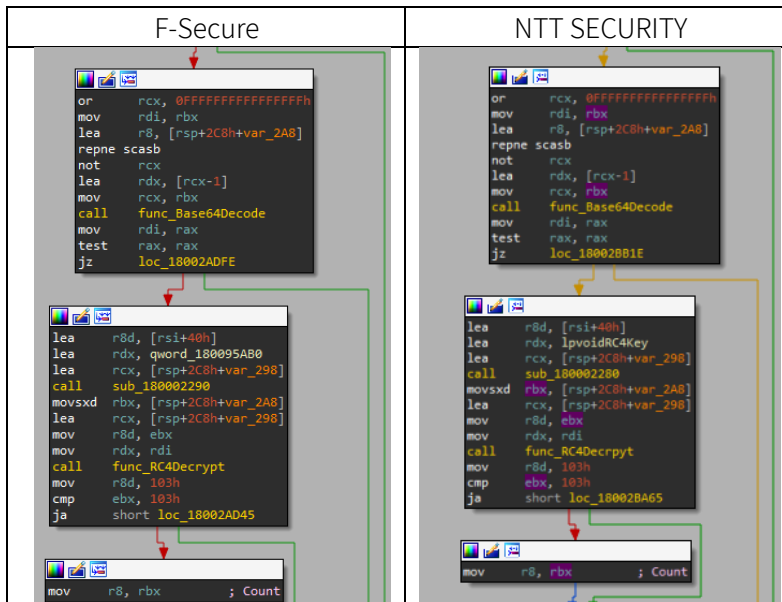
| F-Secure | NTT SECURITY |
|---|---|
| or rcx, 0FFFFFFFFFFFFFFFFh<br>mov rdi, rbx<br>lea r8, [rsp+2C8h+var_2A8]<br>repne scasb<br>not rcx<br>lea rdx, [rcx-1]<br>mov rcx, rbx<br>call func_Base64Decode<br>mov rdi, rax<br>test rax, rax<br>jz loc_18002ADFE<br><br>lea r8d, [rsi+40h]<br>lea rdx, qword_180095AB0<br>lea rcx, [rsp+2C8h+var_298]<br>call sub_180002290<br>movsxd rbx, [rsp+2C8h+var_2A8]<br>lea rcx, [rsp+2C8h+var_298]<br>mov r8d, ebx<br>mov rdx, rdi<br>call func_RC4Decrypt<br>mov r8d, 103h<br>cmp ebx, 103h<br>ja short loc_18002AD45<br><br>mov r8, rbx ; Count | or rcx, 0FFFFFFFFFFFFFFFFh<br>mov rdi, rbx<br>lea r8, [rsp+2C8h+var_2A8]<br>repne scasb<br>not rcx<br>lea rdx, [rcx-1]<br>mov rcx, rbx<br>call func_Base64Decode<br>mov rdi, rax<br>test rax, rax<br>jz loc_18002BB1E<br><br>lea r8d, [rsi+40h]<br>lea rdx, lpvoidRC4Key<br>lea rcx, [rsp+2C8h+var_298]<br>call sub_180002280<br>movsxd rbx, [rsp+2C8h+var_2A8]<br>lea rcx, [rsp+2C8h+var_298]<br>mov r8d, ebx<br>mov rdx, rdi<br>call func_RC4Decrpyt<br>mov r8d, 103h<br>cmp ebx, 103h<br>ja short loc_18002BA65<br><br>mov r8, rbx ; Count |